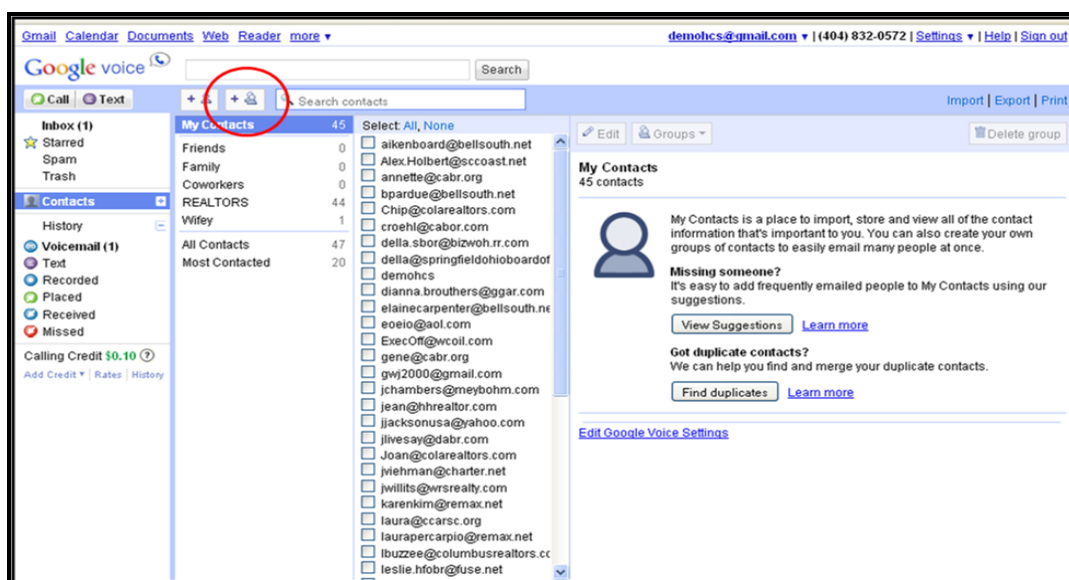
Gmail Calendar Documents Web Reader more ▾

demohcs@gmail.com ▾ | (404) 832-0572 | Settings ▾ | Help | Sign out

Google voice

Search

Call Text

Search contacts

Import | Export | Print

Inbox (1)
Starred
Spam
Trash

Contacts

History
Voicemail (1)
Text
Recorded
Placed
Received
Missed

Calling Credit $0.10
Add Credit ▾ | Rates | History

| My Contacts | 45 |
|---|---|
| Friends | 0 |
| Family | 0 |
| Coworkers | 0 |
| REALTORS | 44 |
| Wifey | 1 |
| All Contacts | 47 |
| Most Contacted | 20 |

Select: All, None

aikenboard@bellsouth.net
Alex.Holbert@sccoast.net
annette@cabr.org
bpardue@bellsouth.net
Chip@colarealtors.com
croehl@cabor.com
della.sbor@bizwoh.rr.com
della@springfieldohioboardof
demohcs
dianna.brouthers@ggar.com
elainecarpenter@bellsouth.ne
eoeio@aol.com
ExecOff@wcoil.com
gene@cabr.org
gwj2000@gmail.com
jchambers@meybohm.com
jean@hhrealtor.com
jjacksonusa@yahoo.com
jlivesay@dabr.com
Joan@colarealtors.com
jviehman@charter.net
jwillits@wrsrealty.com
karenkim@remax.net
laura@ccarsc.org
laurapercarpio@remax.net
lbuzzee@columbusrealtors.cc
leslie.hfobr@fuse.net

Edit Groups ▾ Delete group

My Contacts
45 contacts

My Contacts is a place to import, store and view all of the contact information that's important to you. You can also create your own groups of contacts to easily email many people at once.

Missing someone?
It's easy to add frequently emailed people to My Contacts using our suggestions.

View Suggestions Learn more

Got duplicate contacts?
We can help you find and merge your duplicate contacts.

Find duplicates Learn more

Edit Google Voice Settings